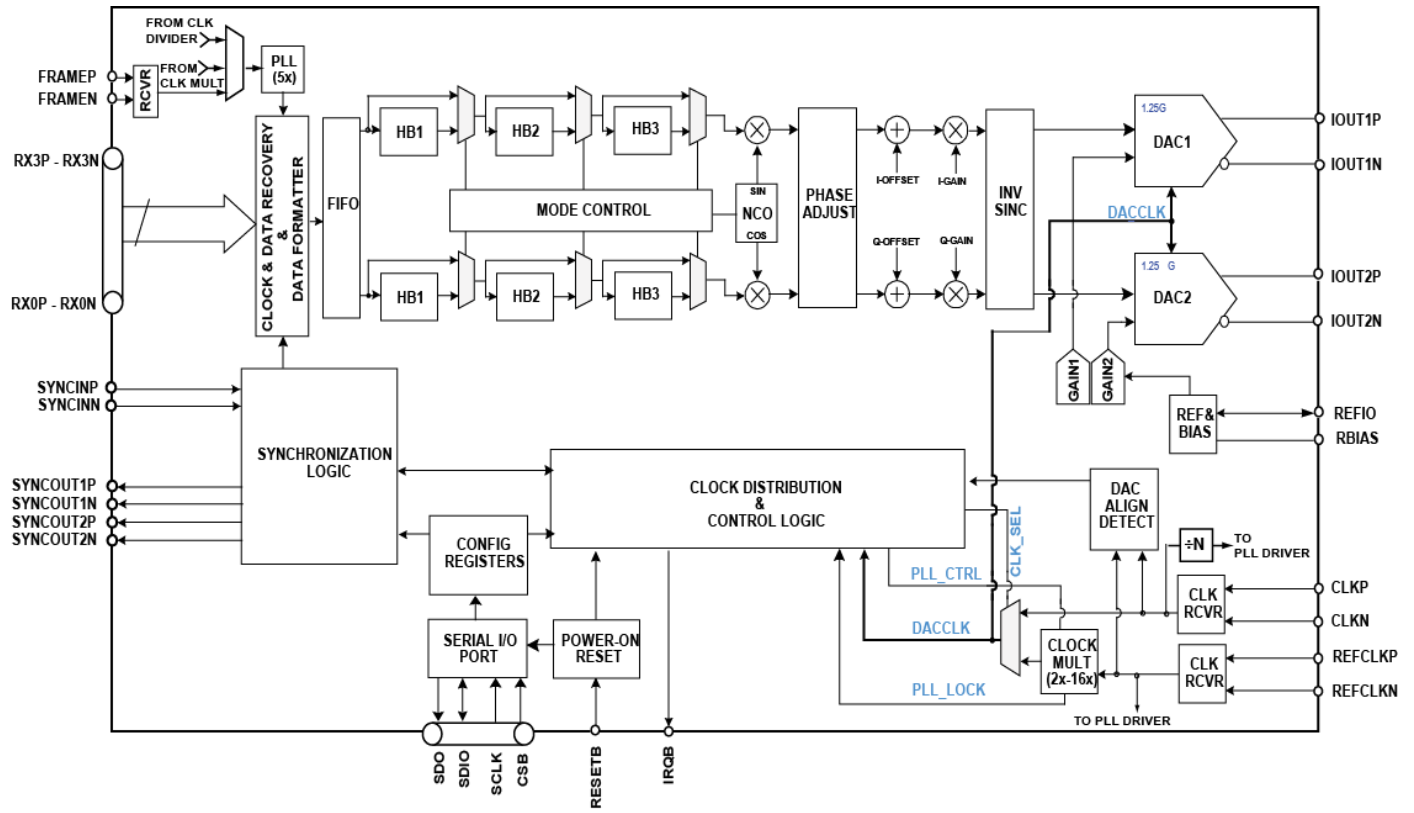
FROM CLK DIVIDER
FROM CLK MULT
PLL (5x)
FRAMEP
FRAMEN
RCVR
RX3P - RX3N
RX0P - RX0N
CLOCK & DATA RECOVERY & DATA FORMATTER
FIFO
HB1
HB2
HB3
MODE CONTROL
SIN
NCO
COS
HB1
HB2
HB3
PHASE ADJUST
I-OFFSET
I-GAIN
Q-OFFSET
Q-GAIN
INV SINC
1.25G
DAC1
DACCLK
1.25 G
DAC2
IOUT1P
IOUT1N
IOUT2P
IOUT2N
GAIN1
GAIN2
REF& BIAS
REFIO
RBIAS
SYNCINP
SYNCINN
SYNCHRONIZATION LOGIC
SYNCOUT1P
SYNCOUT1N
SYNCOUT2P
SYNCOUT2N
CLOCK DISTRIBUTION & CONTROL LOGIC
CONFIG REGISTERS
DAC ALIGN DETECT
CLK_SEL
÷N
TO PLL DRIVER
PLL_CTRL
CLKP
CLK RCVR
CLKN
DACCLK
SERIAL I/O PORT
POWER-ON RESET
CLOCK MULT (2x-16x)
CLK RCVR
REFCLKP
REFCLKN
PLL_LOCK
TO PLL DRIVER
SDO
SDIO
SCLK
CSB
RESETB
IRQB